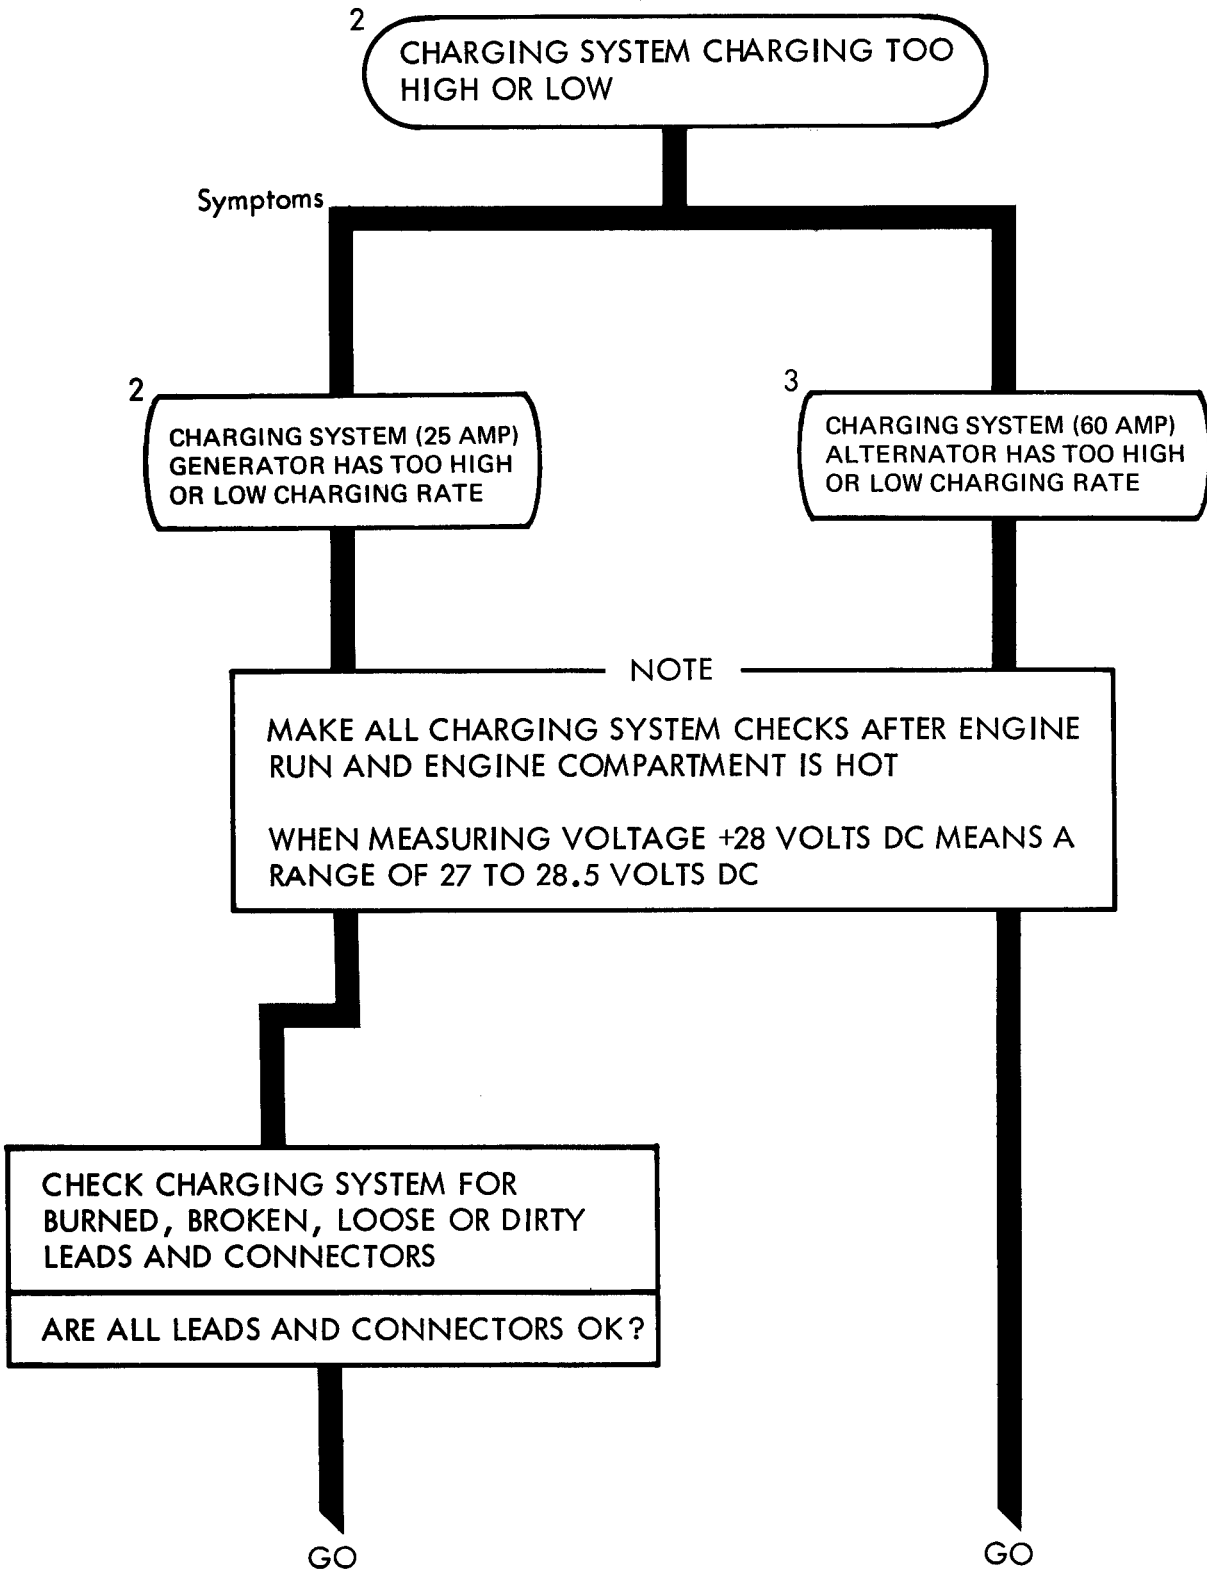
2

CHARGING SYSTEM CHARGING TOO HIGH OR LOW

Symptoms

2

CHARGING SYSTEM (25 AMP) GENERATOR HAS TOO HIGH OR LOW CHARGING RATE

3

CHARGING SYSTEM (60 AMP) ALTERNATOR HAS TOO HIGH OR LOW CHARGING RATE

NOTE

MAKE ALL CHARGING SYSTEM CHECKS AFTER ENGINE RUN AND ENGINE COMPARTMENT IS HOT

WHEN MEASURING VOLTAGE +28 VOLTS DC MEANS A RANGE OF 27 TO 28.5 VOLTS DC

CHECK CHARGING SYSTEM FOR BURNED, BROKEN, LOOSE OR DIRTY LEADS AND CONNECTORS

ARE ALL LEADS AND CONNECTORS OK?

GO

GO